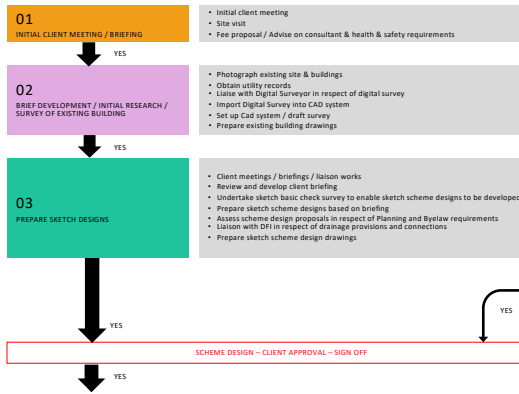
01
INITIAL CLIENT MEETING / BRIEFING

• Initial client meeting
• Site visit
• Fee proposal / Advise on consultant & health & safety requirements

YES

02
BRIEF DEVELOPMENT / INITIAL RESEARCH / SURVEY OF EXISTING BUILDING

• Photograph existing site & buildings
• Obtain utility records
• Liaise with Digital Surveyor in respect of digital survey
• Import Digital Survey into CAD system
• Set up Cad system / draft survey
• Prepare existing building drawings

YES

03
PREPARE SKETCH DESIGNS

• Client meetings / briefings / liaison works
• Review and develop client briefing
• Undertake sketch basic check survey to enable sketch scheme designs to be developed
• Prepare sketch scheme designs based on briefing
• Assess scheme design proposals in respect of Planning and Byelaw requirements
• Liaison with DFI in respect of drainage provisions and connections
• Prepare sketch scheme design drawings

YES

YES

SCHEME DESIGN – CLIENT APPROVAL – SIGN OFF

YES